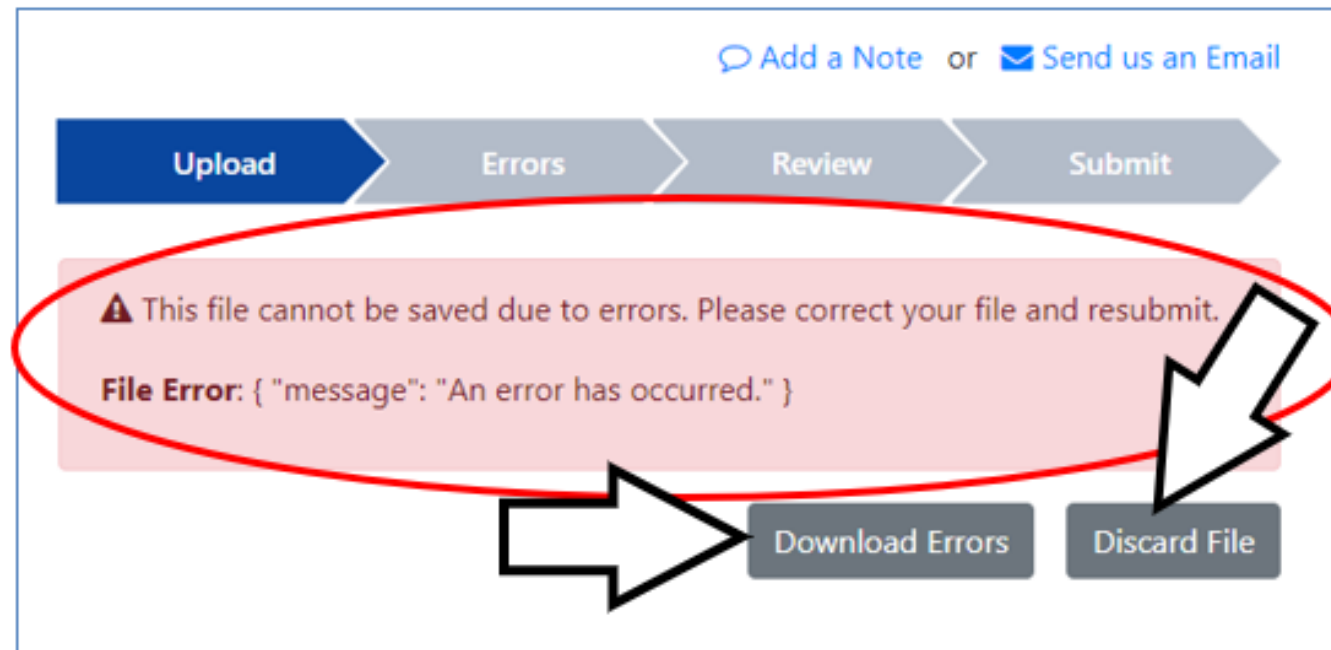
Add a Note or Send us an Email

Upload Errors Review Submit

This file cannot be saved due to errors. Please correct your file and resubmit.

File Error: { "message": "An error has occurred." }

Download Errors Discard File